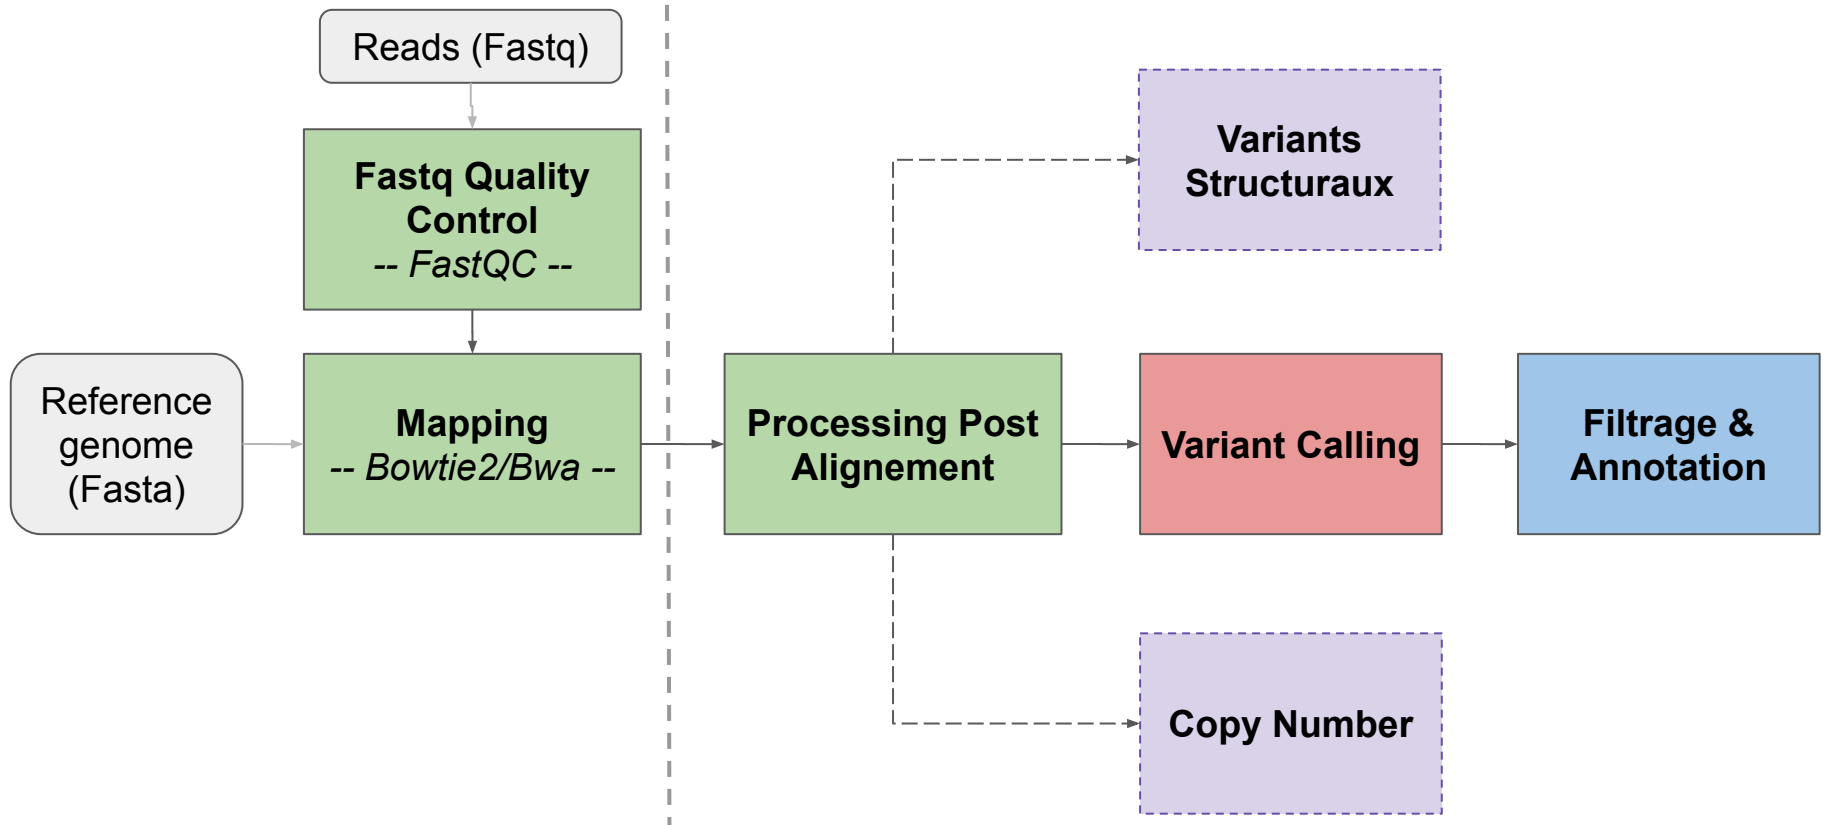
Reads (Fastq)

Fastq Quality Control
-- FastQC --

Reference genome (Fasta)

Mapping
-- Bowtie2/Bwa --

Processing Post Alignement

Variants Structuraux

Variant Calling

Filtrage & Annotation

Copy Number